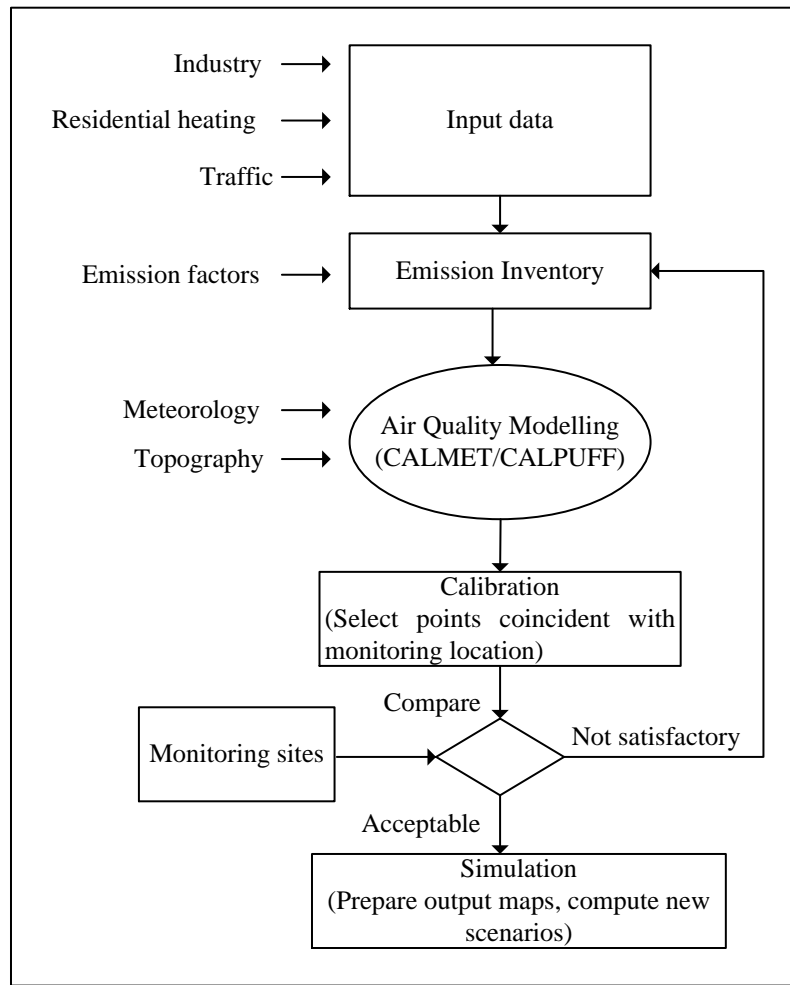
Industry

Residential heating

Traffic

Input data

Emission factors

Emission Inventory

Meteorology

Topography

Air Quality Modelling (CALMET/CALPUFF)

Calibration (Select points coincident with monitoring location)

Compare

Monitoring sites

Not satisfactory

Acceptable

Simulation (Prepare output maps, compute new scenarios)